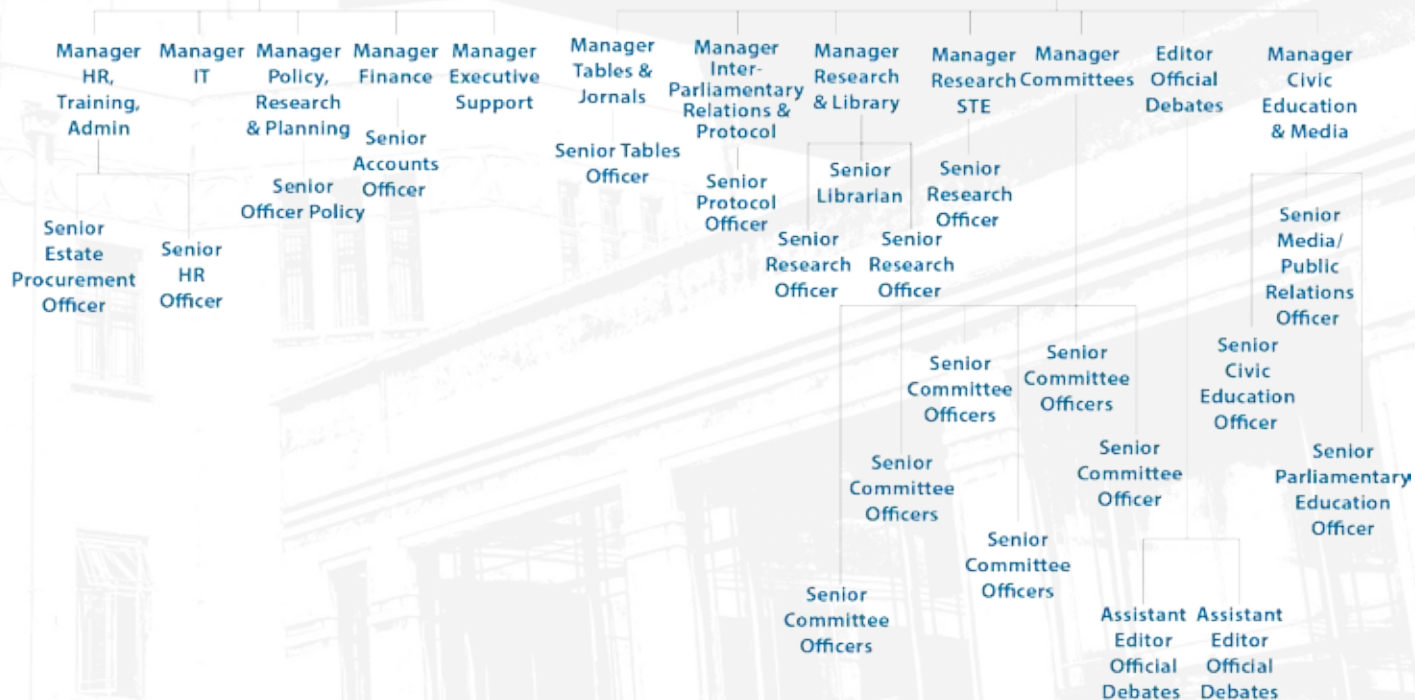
Manager HR, Training, Admin

Manager IT

Manager Policy, Research & Planning

Manager Finance

Manager Executive Support

Manager Tables & Jornals

Manager Inter-Parliamentary Relations & Protocol

Manager Research & Library

Manager Research STE

Manager Committees

Editor Official Debates

Manager Civic Education & Media

Senior Accounts Officer

Senior Officer Policy

Senior Tables Officer

Senior Protocol Officer

Senior Librarian

Senior Research Officer

Senior Estate Procurement Officer

Senior HR Officer

Senior Research Officer

Senior Research Officer

Senior Media/ Public Relations Officer

Senior Committee Officers

Senior Committee Officers

Senior Civic Education Officer

Senior Committee Officer

Senior Committee Officers

Senior Parliamentary Education Officer

Senior Committee Officers

Senior Committee Officers

Assistant Editor Official Debates

Assistant Editor Official Debates